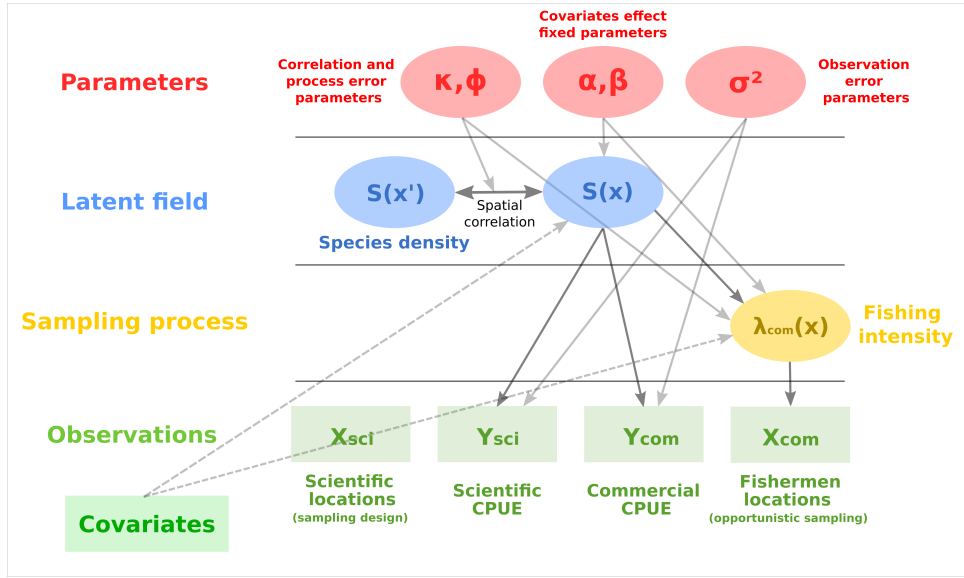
Covariates effect fixed parameters

Parameters

Correlation and process error parameters

$\kappa,\phi$

$\alpha,\beta$

$\sigma^2$

Observation error parameters

Latent field

$S(x')$

Spatial correlation

$S(x)$

Species density

Sampling process

$\lambda_{com}(x)$

Fishing intensity

Observations

$X_{sci}$

$Y_{sci}$

$Y_{com}$

$X_{com}$

Covariates

Scientific locations (sampling design)

Scientific CPUE

Commercial CPUE

Fishermen locations (opportunistic sampling)